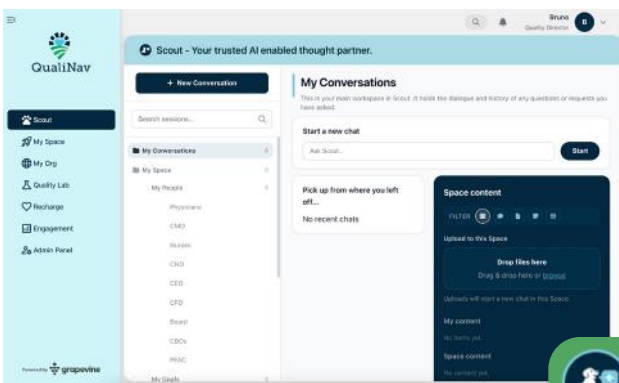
QualiNav

Scout
My Space
My Org
Quality Lab
Recharge
Engagement
Admin Panel

Powered by grapevine

Bruno
Quality Director

Scout - Your trusted AI enabled thought partner.

+ New Conversation

Search sessions...

My Conversations 0
My Space 0
My People 0
Physicians
CMO
Nurses
CNO
CEO
CFO
Board
CBOs
PFAC
My Goals 0

My Conversations

This is your main workspace in Scout. It holds the dialogue and history of any questions or requests you have asked.

Start a new chat

Ask Scout...

Start

Pick up from where you left off...

No recent chats

Space content

FILTER

Upload to this Space

Drop files here

Drag & drop here or browse

Uploads will start a new chat in this Space.

My content

No items yet.

Space content

No content yet.